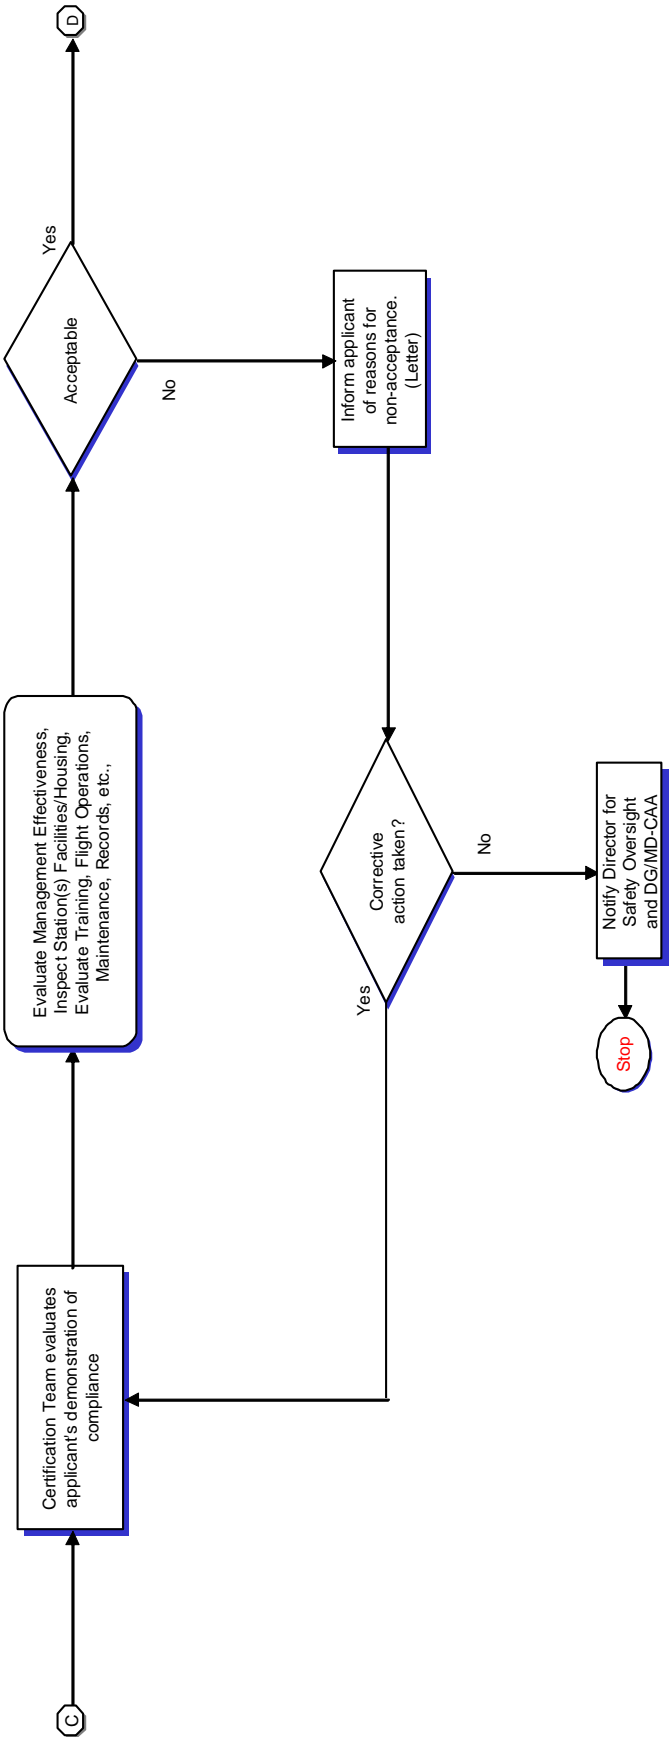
C

Certification Team evaluates applicant's demonstration of compliance

Evaluate Management Effectiveness, Inspect Station(s) Facilities/Housing, Evaluate Training, Flight Operations, Maintenance, Records, etc.,

Acceptable

Yes

D

No

Inform applicant of reasons for non-acceptance. (Letter)

Corrective action taken?

Yes

No

Notify Director for Safety Oversight and DG/MD-CAA

Stop